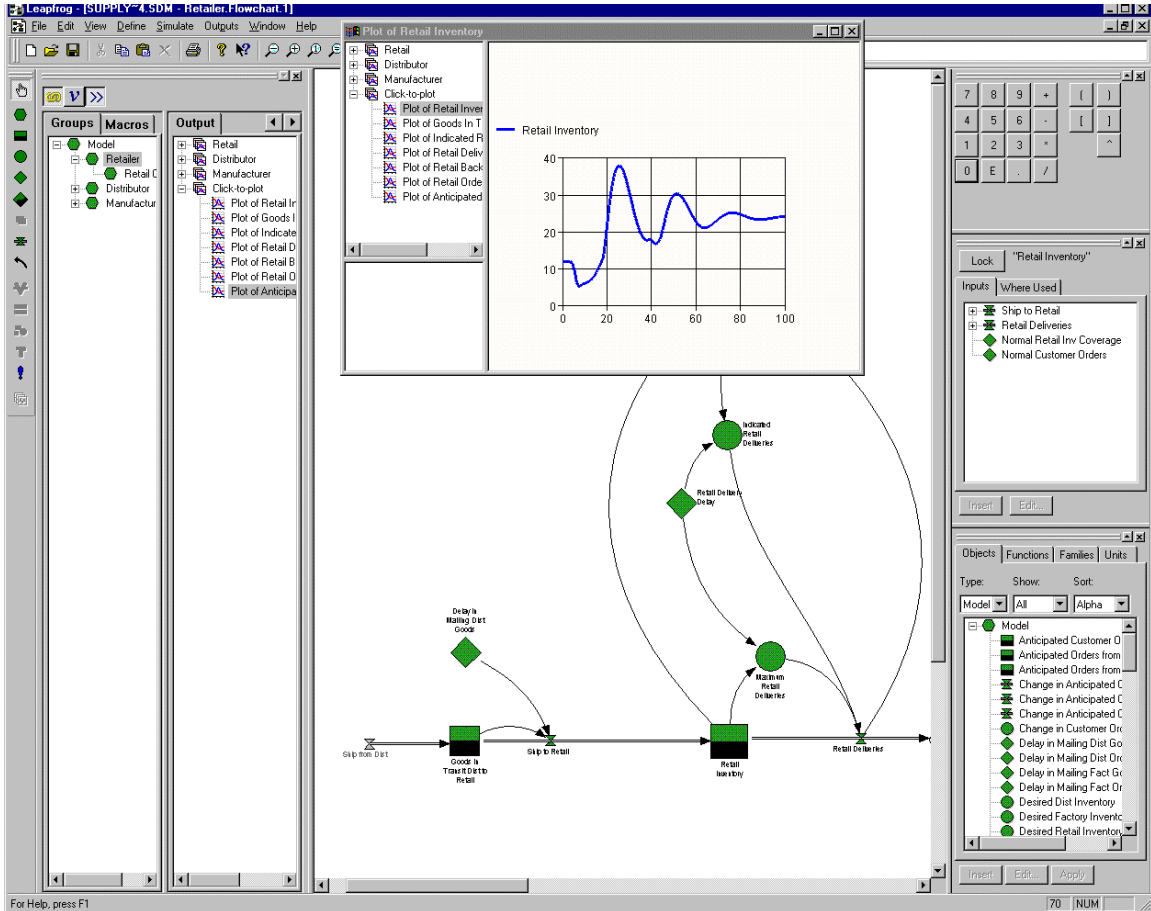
Leapfrog - [SUPPLY~4.SDM - Retailer.Flowchart.1]

File Edit View Define Simulate Outputs Window Help

Groups Macros

Model
Retailer
Retail C
Distributor
Manufactur

Output

Retail
Distributor
Manufacturer
Click-to-plot
Plot of Retail Ir
Plot of Goods I
Plot of Indicate
Plot of Retail D
Plot of Retail B
Plot of Retail O
Plot of Anticipa

Plot of Retail Inventory

Retail
Distributor
Manufacturer
Click-to-plot
Plot of Retail Inven
Plot of Goods In T
Plot of Indicated R
Plot of Retail Deliv
Plot of Retail Back
Plot of Retail Orde
Plot of Anticipated

Retail Inventory

40
30
20
10
0
0 20 40 60 80 100

Indicated Retail Deliveries
Retail Delivery Delay
Delay in Mailing Dist Goods
Maximum Retail Deliveries
Ship from Dist
Goods in Transit Dist to Retail
Ship to Retail
Retail Inventory
Retail Deliveries

7 8 9 + ( )
4 5 6 - [ ]
1 2 3 * ^
0 E . /

Lock "Retail Inventory"

Inputs Where Used

Ship to Retail
Retail Deliveries
Normal Retail Inv Coverage
Normal Customer Orders

Insert Edit...

Objects Functions Families Units

Type: Show: Sort:
Model All Alpha

Model
Anticipated Customer O
Anticipated Orders from
Anticipated Orders from
Change in Anticipated C
Change in Anticipated C
Change in Anticipated C
Change in Customer Orc
Delay in Mailing Dist Go
Delay in Mailing Dist Orc
Delay in Mailing Fact Go
Delay in Mailing Fact Or
Desired Dist Inventory
Desired Factory Invento
Desired Retail Inventory

Insert Edit... Apply

For Help, press F1
70 NUM